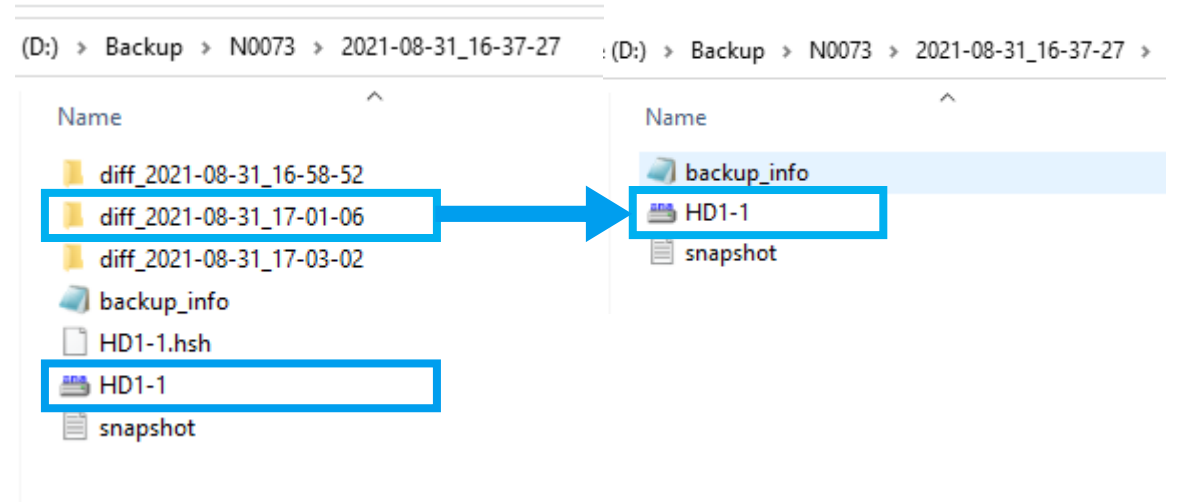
(D:) > Backup > N0073 > 2021-08-31_16-37-27

Name

diff_2021-08-31_16-58-52
diff_2021-08-31_17-01-06
diff_2021-08-31_17-03-02
backup_info
HD1-1.hsh
HD1-1
snapshot

(D:) > Backup > N0073 > 2021-08-31_16-37-27 >

Name

backup_info
HD1-1
snapshot